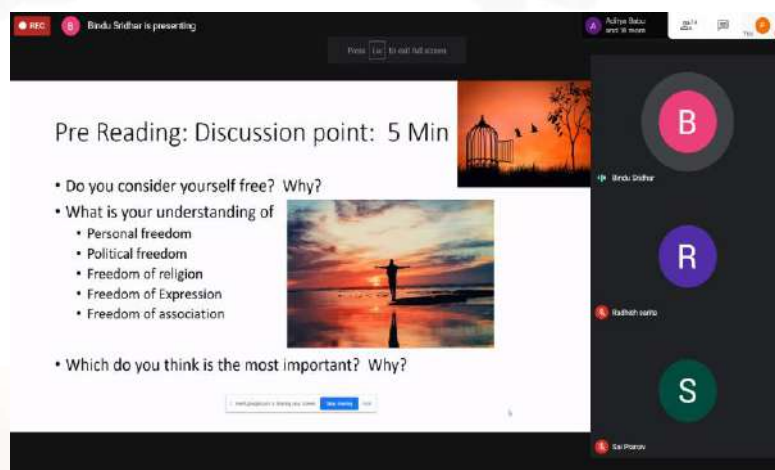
REC

B Bindu Sridhar is presenting

Press Esc to exit full screen

A Aditya Babu and 18 more

You

Pre Reading: Discussion point: 5 Min

• Do you consider yourself free? Why?
• What is your understanding of
  • Personal freedom
  • Political freedom
  • Freedom of religion
  • Freedom of Expression
  • Freedom of association

• Which do you think is the most important? Why?

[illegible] Stop sharing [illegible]

B

Bindu Sridhar

R

Radhesh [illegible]

S

Sai Pranav